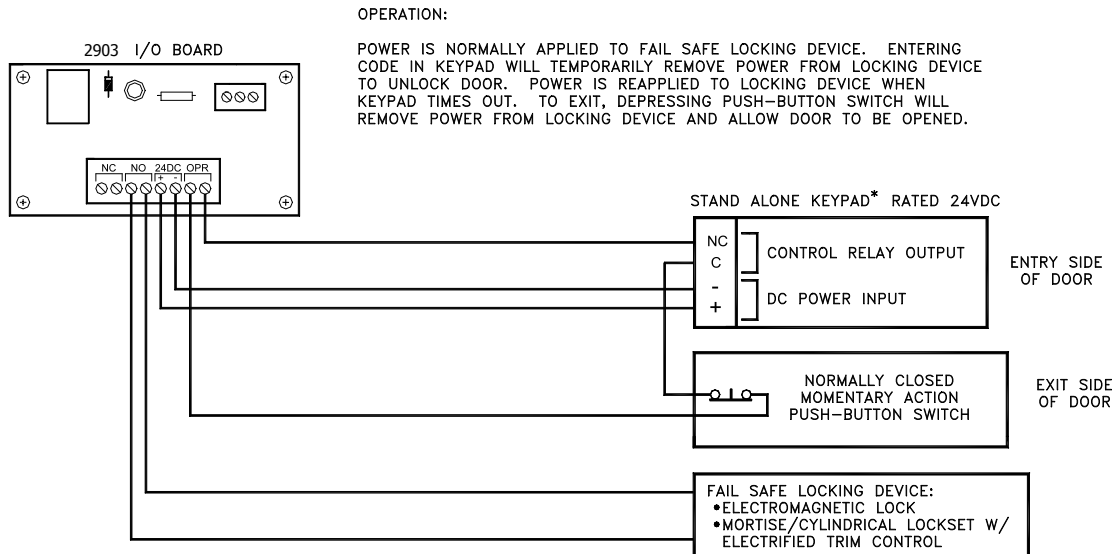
OPERATION:

POWER IS NORMALLY APPLIED TO FAIL SAFE LOCKING DEVICE. ENTERING CODE IN KEYPAD WILL TEMPORARILY REMOVE POWER FROM LOCKING DEVICE TO UNLOCK DOOR. POWER IS REAPPLIED TO LOCKING DEVICE WHEN KEYPAD TIMES OUT. TO EXIT, DEPRESSING PUSH-BUTTON SWITCH WILL REMOVE POWER FROM LOCKING DEVICE AND ALLOW DOOR TO BE OPENED.

2903 I/O BOARD

NC NO 24DC + - OPR

STAND ALONE KEYPAD* RATED 24VDC

NC
C
-
+

CONTROL RELAY OUTPUT

DC POWER INPUT

ENTRY SIDE OF DOOR

NORMALLY CLOSED MOMENTARY ACTION PUSH-BUTTON SWITCH

EXIT SIDE OF DOOR

FAIL SAFE LOCKING DEVICE:
•ELECTROMAGNETIC LOCK
•MORTISE/CYLINDRICAL LOCKSET W/ ELECTRIFIED TRIM CONTROL